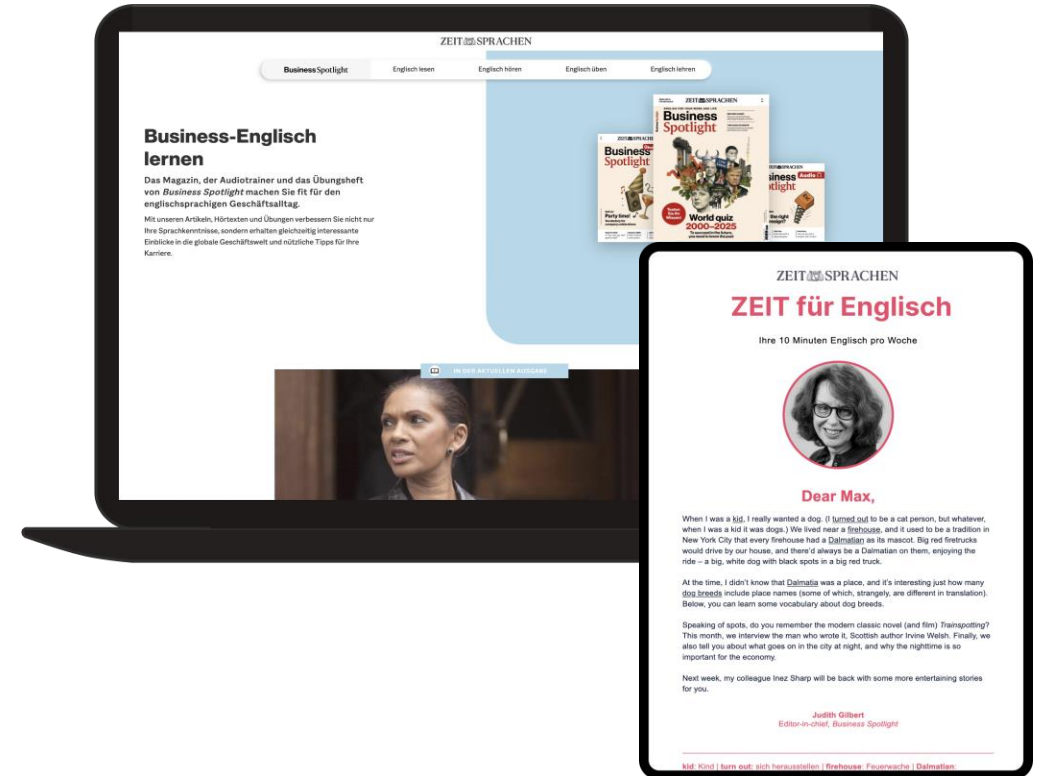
ZEIT SPRACHEN

Business Spotlight | Englisch lesen | Englisch hören | Englisch üben | Englisch lehren

Business-Englisch lernen

Das Magazin, der Audiotrainer und das Übungsheft von *Business Spotlight* machen Sie fit für den englischsprachigen Geschäftsalltag.

Mit unseren Artikeln, Hörtexten und Übungen verbessern Sie nicht nur Ihre Sprachkenntnisse, sondern erhalten gleichzeitig interessante Einblicke in die globale Geschäftswelt und nützliche Tipps für Ihre Karriere.

ZEIT SPRACHEN
Business Spotlight
World quiz 2000–2025

Business Spotlight
Party time!

Business Spotlight Audio

IN DER AKTUELLEN AUSGABE

ZEIT SPRACHEN

ZEIT für Englisch

Ihre 10 Minuten Englisch pro Woche

Dear Max,

When I was a kid, I really wanted a dog. (I turned out to be a cat person, but whatever, when I was a kid it was dogs.) We lived near a firehouse, and it used to be a tradition in New York City that every firehouse had a Dalmatian as its mascot. Big red firetrucks would drive by our house, and there'd always be a Dalmatian on them, enjoying the ride – a big, white dog with black spots in a big red truck.

At the time, I didn't know that Dalmatia was a place, and it's interesting just how many dog breeds include place names (some of which, strangely, are different in translation). Below, you can learn some vocabulary about dog breeds.

Speaking of spots, do you remember the modern classic novel (and film) *Trainspotting*? This month, we interview the man who wrote it, Scottish author Irvine Welsh. Finally, we also tell you about what goes on in the city at night, and why the nighttime is so important for the economy.

Next week, my colleague Inez Sharp will be back with some more entertaining stories for you.

Judith Gilbert
Editor-in-chief, *Business Spotlight*

kid: Kind | turn out: sich herausstellen | firehouse: Feuerwache | Dalmatian: